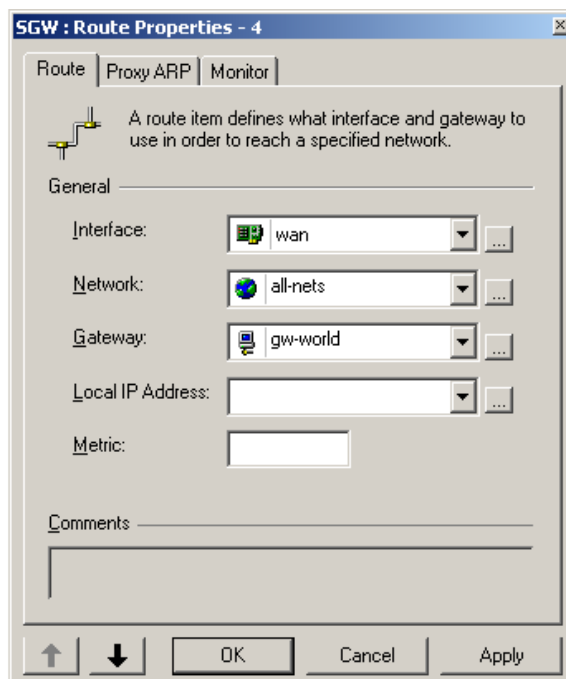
SGW : Route Properties - 4

Route | Proxy ARP | Monitor

A route item defines what interface and gateway to use in order to reach a specified network.

General

Interface: wan ...

Network: all-nets ...

Gateway: gw-world ...

Local IP Address: ...

Metric:

Comments

OK Cancel Apply